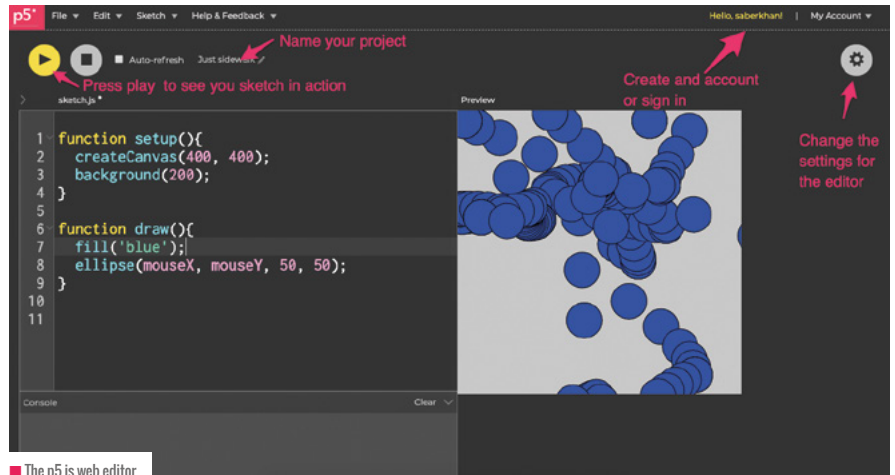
p5* File ▾ Edit ▾ Sketch ▾ Help & Feedback ▾ Hello, saberkhan! | My Account ▾

Auto-refresh Just sidewalk

Name your project

Press play to see you sketch in action

Create and account or sign in

Change the settings for the editor

sketch.js •

Preview

1 function setup(){
2 createCanvas(400, 400);
3 background(200);
4 }
5
6 function draw(){
7 fill('blue');
8 ellipse(mouseX, mouseY, 50, 50);
9 }
10
11

Console Clear

The p5.js web editor